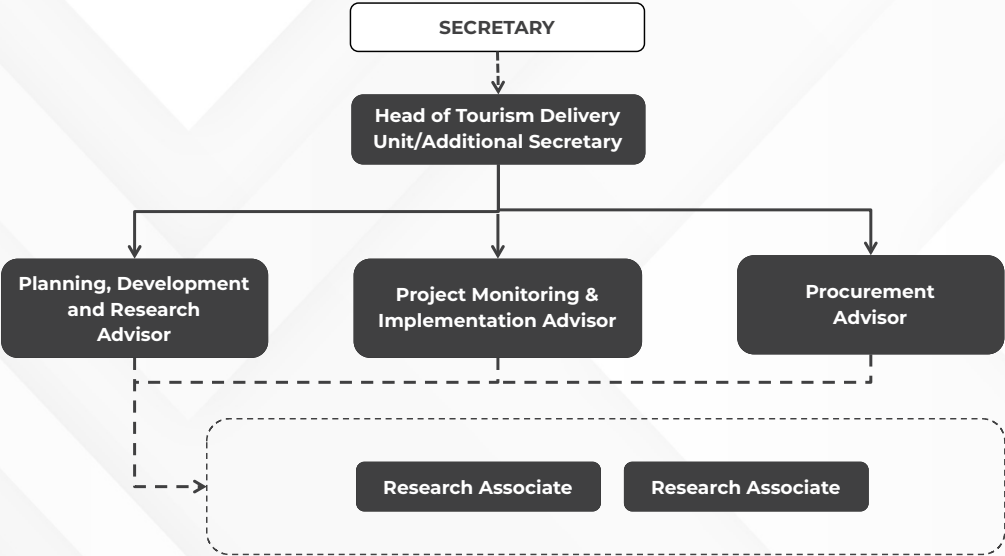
SECRETARY

Head of Tourism Delivery Unit/Additional Secretary

Planning, Development and Research Advisor

Project Monitoring & Implementation Advisor

Procurement Advisor

Research Associate

Research Associate